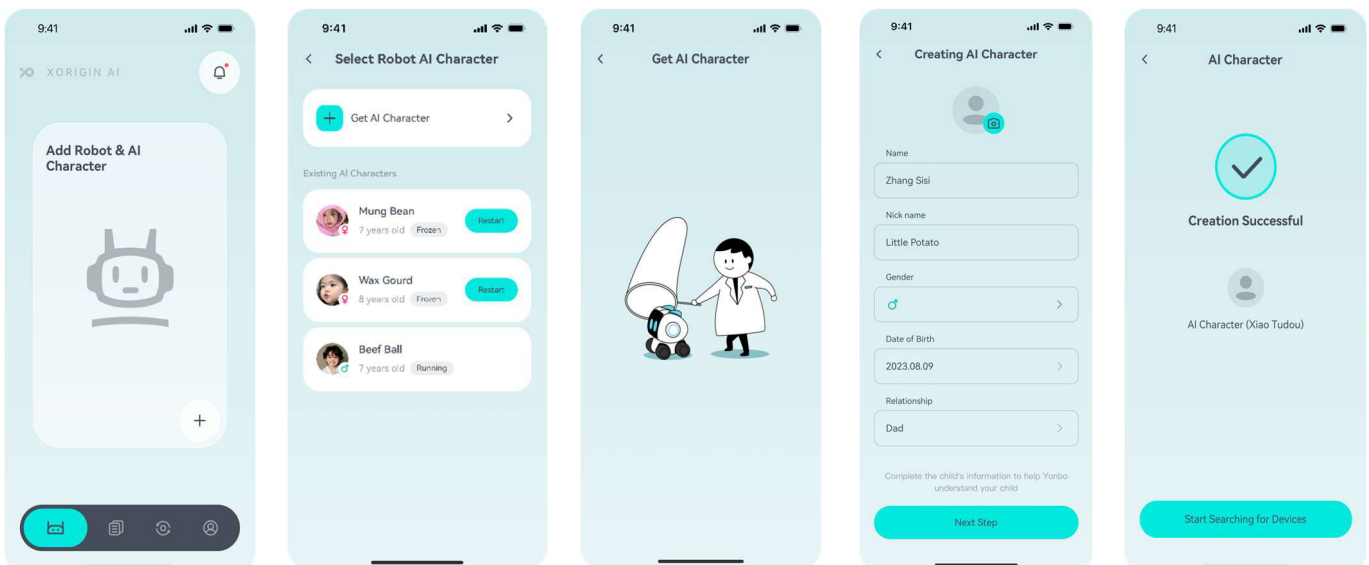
9:41

XORIGIN AI

Add Robot & AI Character

+

9:41

<

Select Robot AI Character

+ Get AI Character >

Existing AI Characters

Mung Bean
7 years old Frozen
Restart

Wax Gourd
8 years old Frozen
Restart

Beef Ball
7 years old Running

9:41

<

Get AI Character

9:41

<

Creating AI Character

Name

Zhang Sisi

Nick name

Little Potato

Gender

♂ >

Date of Birth

2023.08.09 >

Relationship

Dad >

Complete the child's information to help Yonbo understand your child

Next Step

9:41

<

AI Character

Creation Successful

AI Character (Xiao Tudou)

Start Searching for Devices